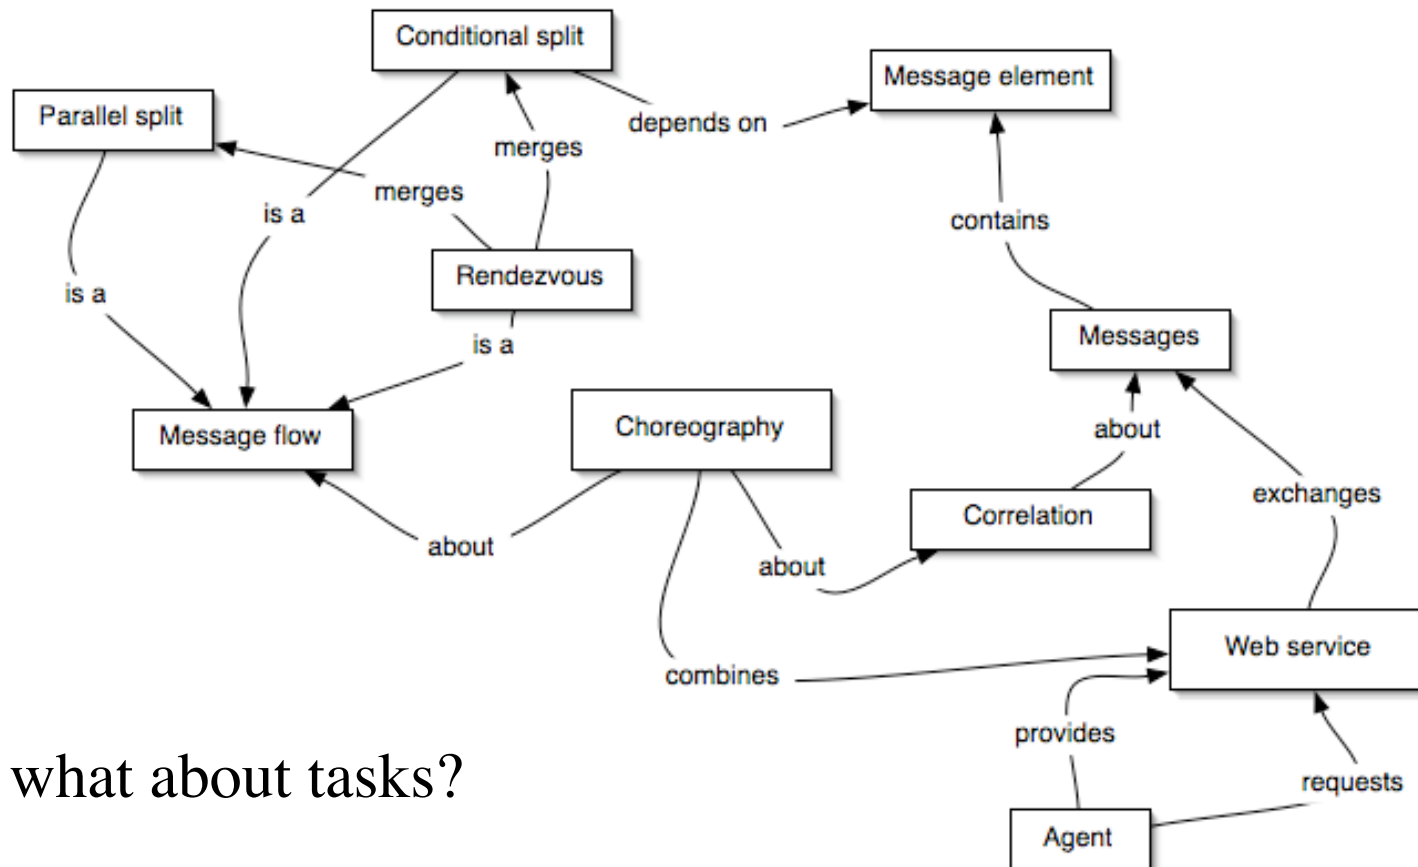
Conditional split

Message element

Parallel split

depends on

merges

merges

is a

contains

Rendezvous

is a

Messages

is a

Choreography

about

Message flow

Correlation

exchanges

about

about

Web service

combines

provides

what about tasks?

requests

Agent